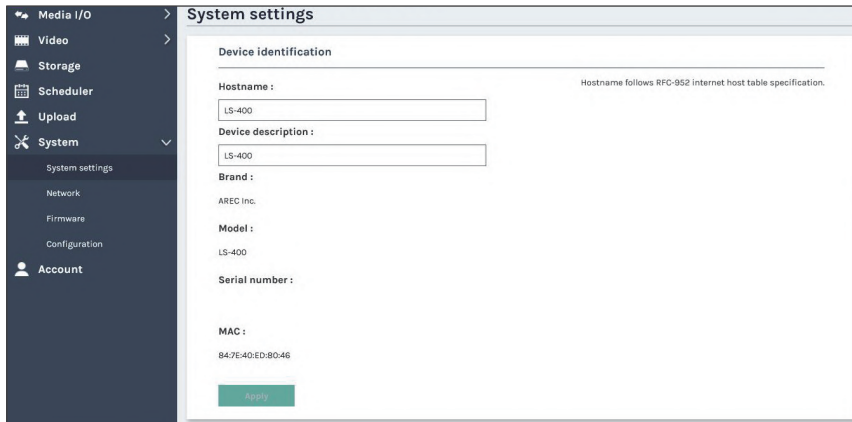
Media I/O
Video
Storage
Scheduler
Upload
System
System settings
Network
Firmware
Configuration
Account

System settings

Device identification

Hostname :

LS-400

Hostname follows RFC-952 internet host table specification.

Device description :

LS-400

Brand :

AREC Inc.

Model :

LS-400

Serial number :

MAC :

84:7E:40:ED:80:46

Apply